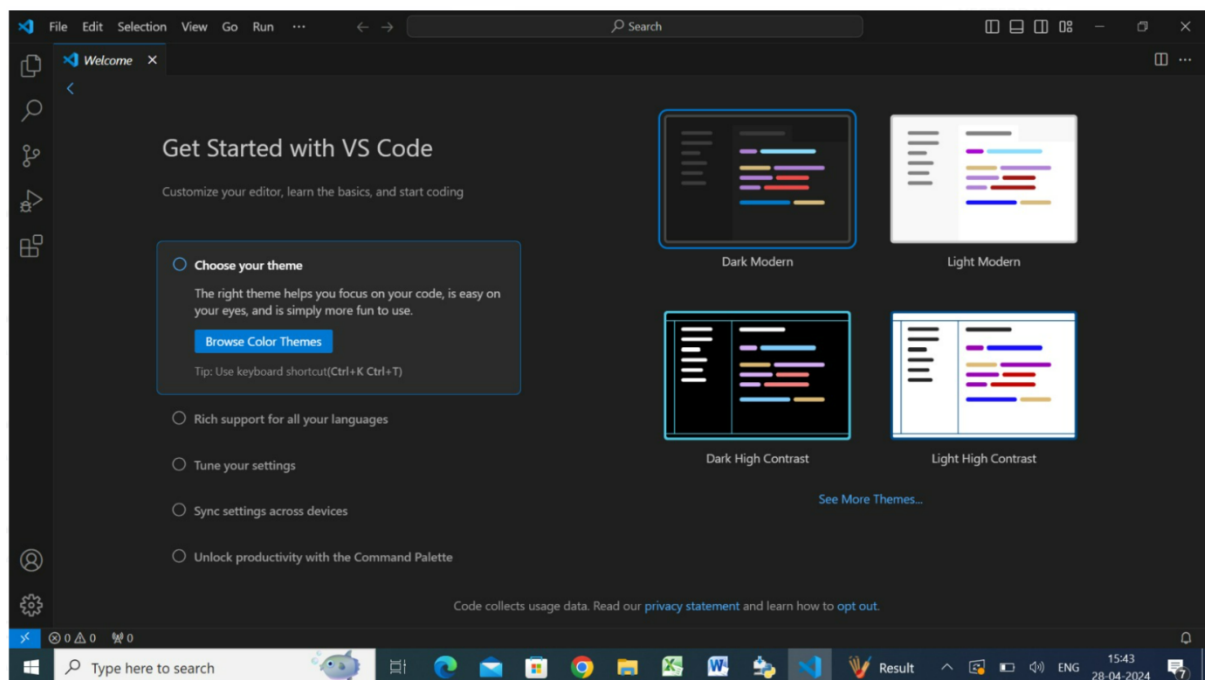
File Edit Selection View Go Run ···

Search

Welcome ×

Get Started with VS Code

Customize your editor, learn the basics, and start coding

Choose your theme

The right theme helps you focus on your code, is easy on your eyes, and is simply more fun to use.

Browse Color Themes

Tip: Use keyboard shortcut(**Ctrl+K Ctrl+T**)

Rich support for all your languages

Tune your settings

Sync settings across devices

Unlock productivity with the Command Palette

Dark Modern

Light Modern

Dark High Contrast

Light High Contrast

See More Themes...

Code collects usage data. Read our privacy statement and learn how to opt out.

⊗ 0 ⚠ 0 0

Type here to search

Result

ENG

15:43
28-04-2024

7